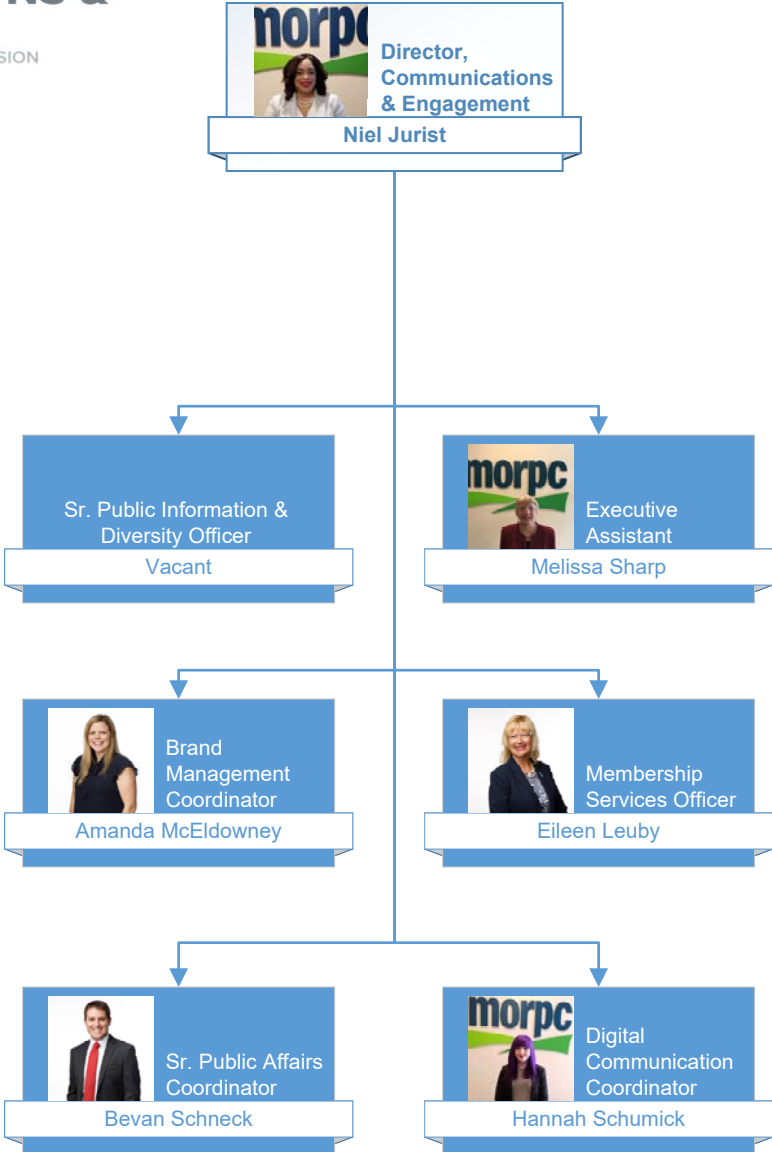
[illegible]NS &

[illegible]SION

morpc

Director, Communications & Engagement

Niel Jurist

Sr. Public Information & Diversity Officer

Vacant

morpc

Executive Assistant

Melissa Sharp

Brand Management Coordinator

Amanda McEldowney

Membership Services Officer

Eileen Leuby

Sr. Public Affairs Coordinator

Bevan Schneck

morpc

Digital Communication Coordinator

Hannah Schumick